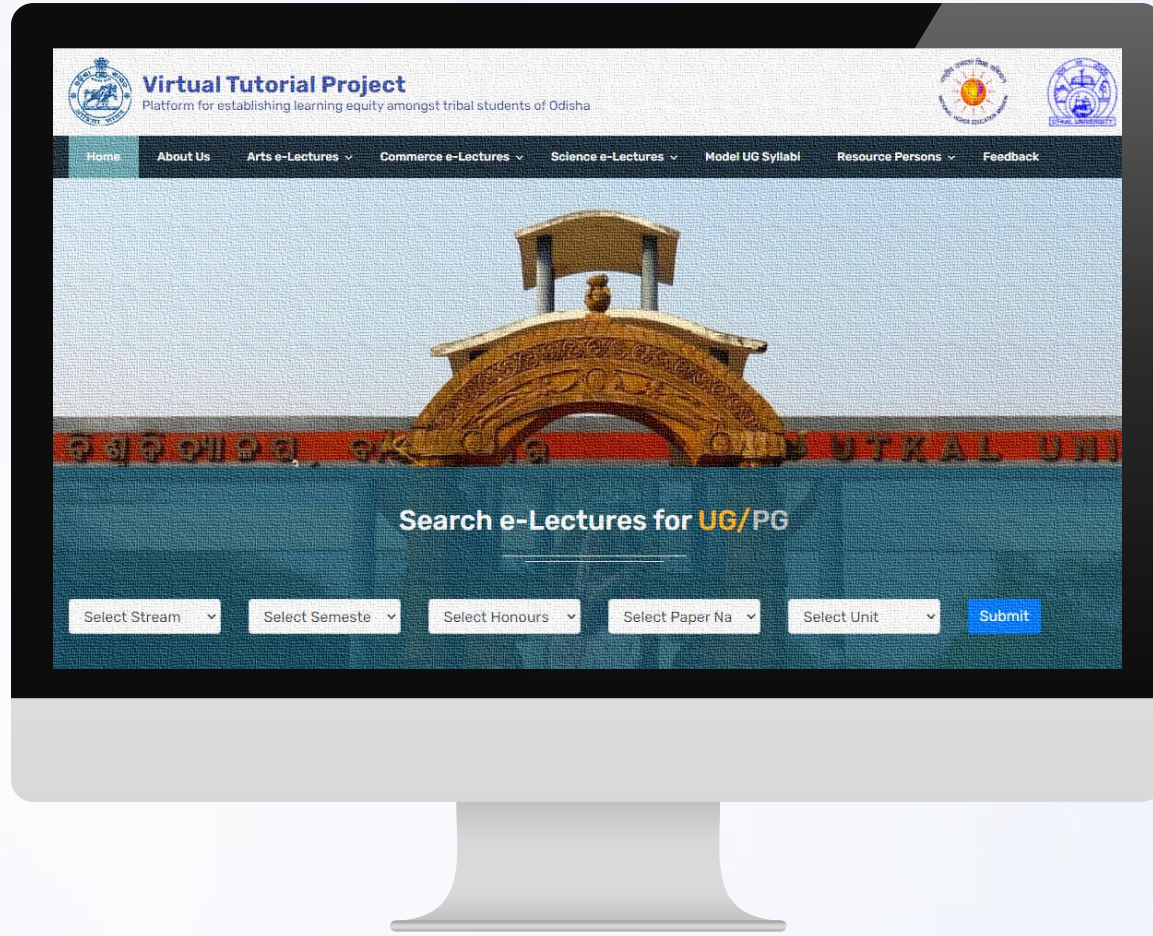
Virtual Tutorial Project
Platform for establishing learning equity amongst tribal students of Odisha

Home About Us Arts e-Lectures Commerce e-Lectures Science e-Lectures Model UG Syllabi Resource Persons Feedback

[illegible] UTKAL UNI

Search e-Lectures for UG/PG

Select Stream Select Semeste Select Honours Select Paper Na Select Unit Submit